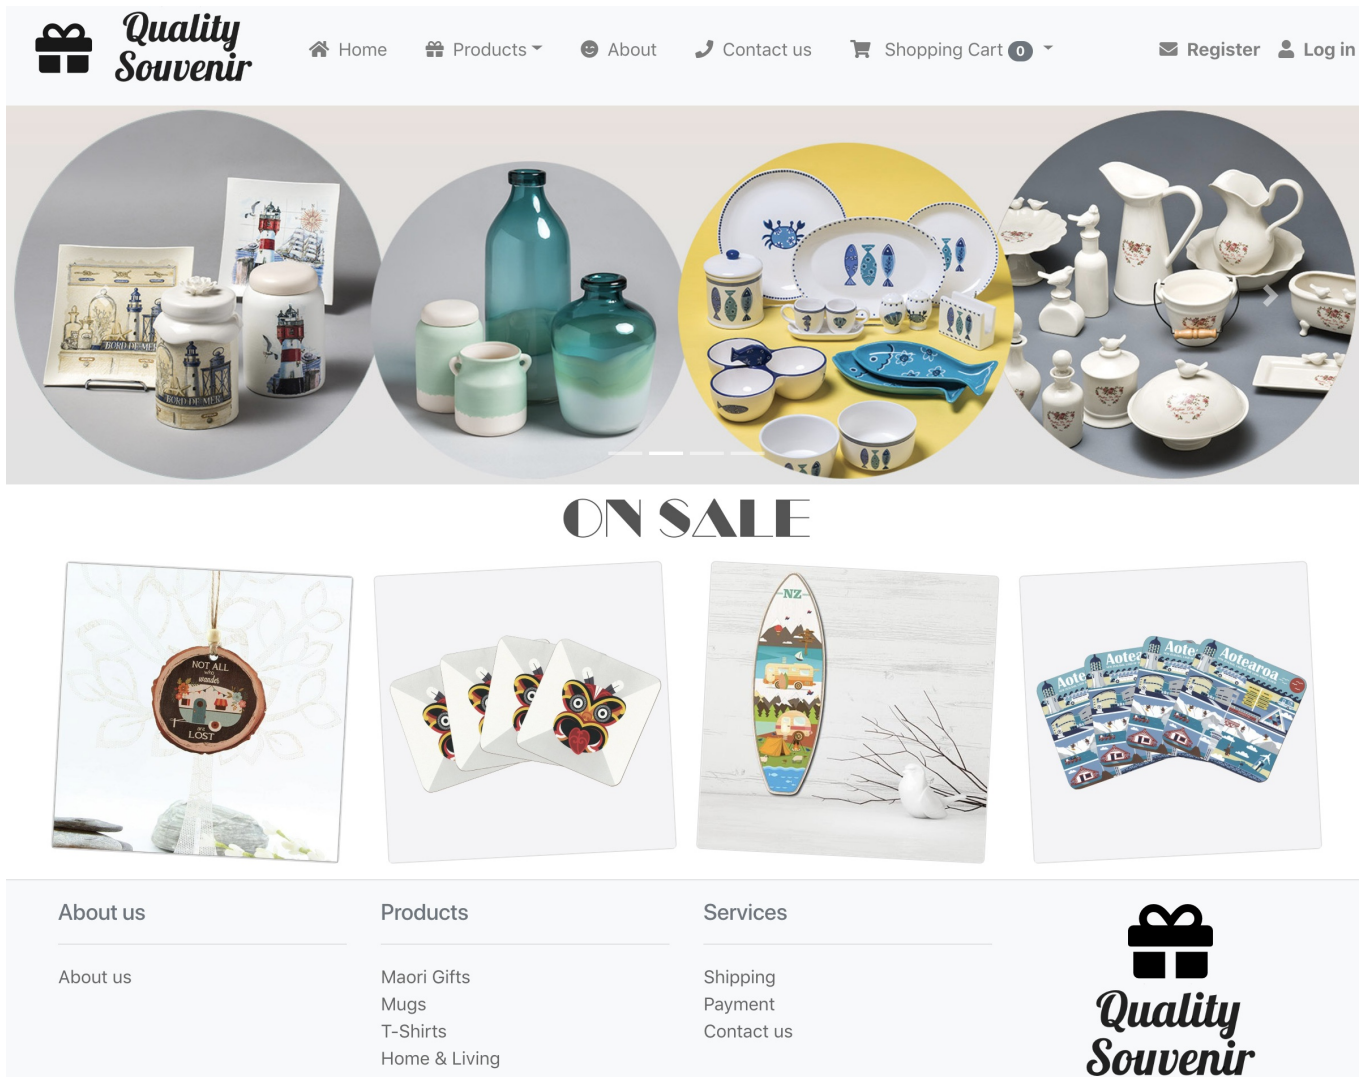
Quality Souvenir

Home Products About Contact us Shopping Cart 0 Register Log in

BORD DE MER

BORD DE MER

ON SALE

NOT ALL who wander are LOST

NZ

Aote Aote Aote Aotearoa

About us

About us

Products

Maori Gifts
Mugs
T-Shirts
Home & Living

Services

Shipping
Payment
Contact us

Quality Souvenir